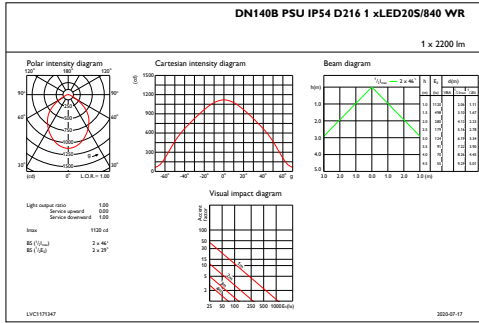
DN140B PSU IP54 D216 1 xLED20S/840 WR

1 x 2200 lm

Polar intensity diagram

120° 180° 120°

90° 90°

60° 60°

30° 0° 30°

(cd) L.O.R.= 1.00

Cartesian intensity diagram

(cd)

1500

1200

900

600

300

-60° -40° -20° 0° 20° 40° 60° γ

Beam diagram

h(m)

$^{1}/_{2}I_{max}$ — 2 x 46°

| h | $E_c$ | d(m) | |
|---|---|---|---|
| (m) | (lux) | 10% | $^{1}/_{2}I_{max}$ |
| 1.0 | 1120 | 3.05 | 1.71 |
| 1.5 | 498 | 3.52 | 1.67 |
| 2.0 | 280 | 4.51 | 2.22 |
| 2.5 | 179 | 5.24 | 2.78 |
| 3.0 | 124 | 6.09 | 3.34 |
| 3.5 | 91 | 7.22 | 3.90 |
| 4.0 | 70 | 8.26 | 4.45 |
| 4.5 | 55 | 9.29 | 5.01 |

1.0

2.0

3.0

4.0

5.0

3.0 2.0 1.0 0.0 1.0 2.0 3.0 (m)

Visual impact diagram

Aspect Ratio

100

50

20

10

5

2

1

25 50 100 200 500 1000 $E_h$(lx)

Light output ratio 1.00
Service upward 0.00
Service downward 1.00

Imax 1120 cd

BS ($^{1}/_{2}I_{max}$) 2 x 46°
BS ($^{1}/_{2}E_c$) 2 x 29°

LVC1171347

2020-07-17